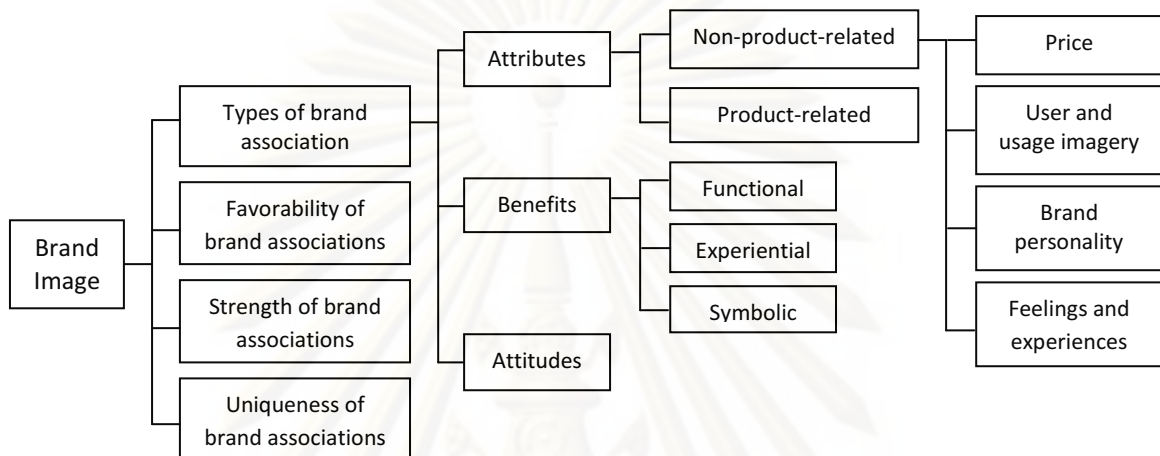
Brand Image

Types of brand association

Favorability of brand associations

Strength of brand associations

Uniqueness of brand associations

Attributes

Benefits

Attitudes

Non-product-related

Product-related

Functional

Experiential

Symbolic

Price

User and usage imagery

Brand personality

Feelings and experiences